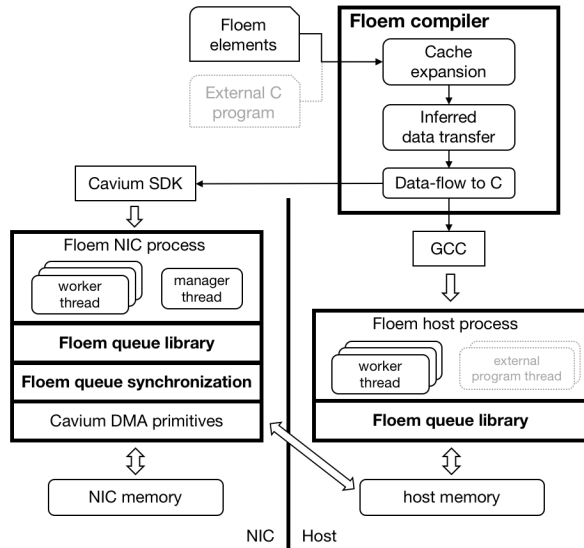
Floem elements

External C program

Floem compiler

Cache expansion

Inferred data transfer

Data-flow to C

Cavium SDK

GCC

Floem NIC process

worker thread

manager thread

Floem queue library

Floem queue synchronization

Cavium DMA primitives

NIC memory

Floem host process

worker thread

external program thread

Floem queue library

host memory

NIC

Host